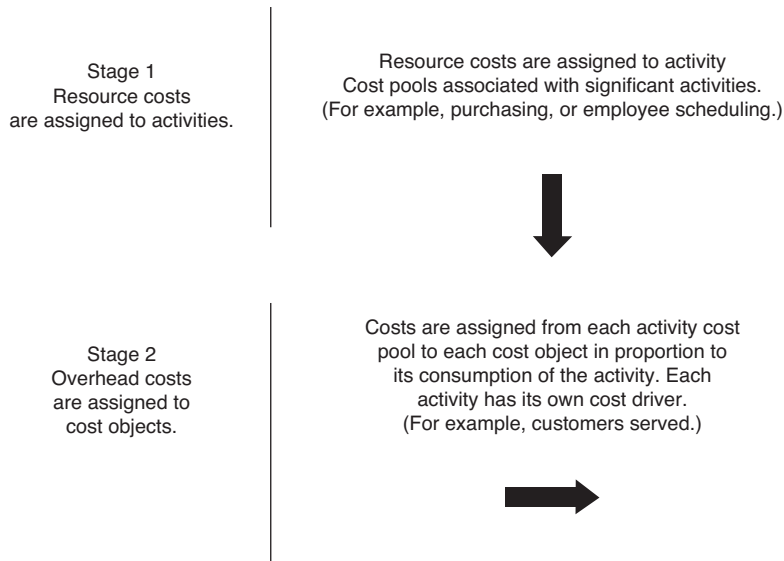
Stage 1
Resource costs
are assigned to activities.

Resource costs are assigned to activity
Cost pools associated with significant activities.
(For example, purchasing, or employee scheduling.)

Stage 2
Overhead costs
are assigned to
cost objects.

Costs are assigned from each activity cost
pool to each cost object in proportion to
its consumption of the activity. Each
activity has its own cost driver.
(For example, customers served.)